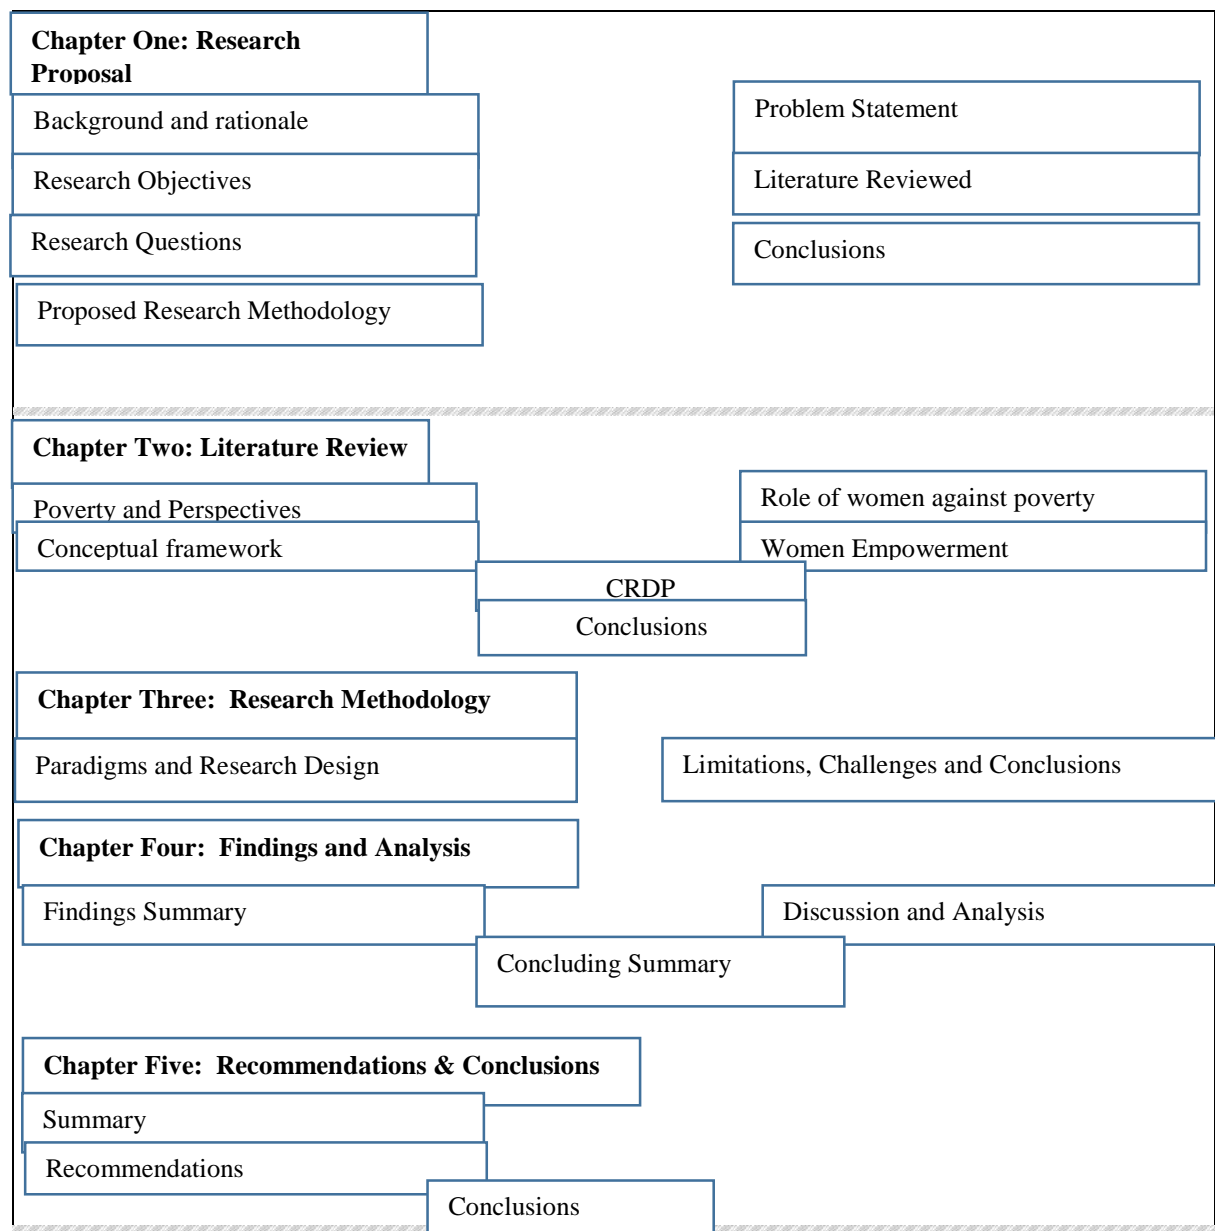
Chapter One: Research Proposal

Background and rationale

Research Objectives

Research Questions

Proposed Research Methodology

Problem Statement

Literature Reviewed

Conclusions

Chapter Two: Literature Review

Poverty and Perspectives

Conceptual framework

Role of women against poverty

Women Empowerment

CRDP

Conclusions

Chapter Three: Research Methodology

Paradigms and Research Design

Limitations, Challenges and Conclusions

Chapter Four: Findings and Analysis

Findings Summary

Discussion and Analysis

Concluding Summary

Chapter Five: Recommendations & Conclusions

Summary

Recommendations

Conclusions